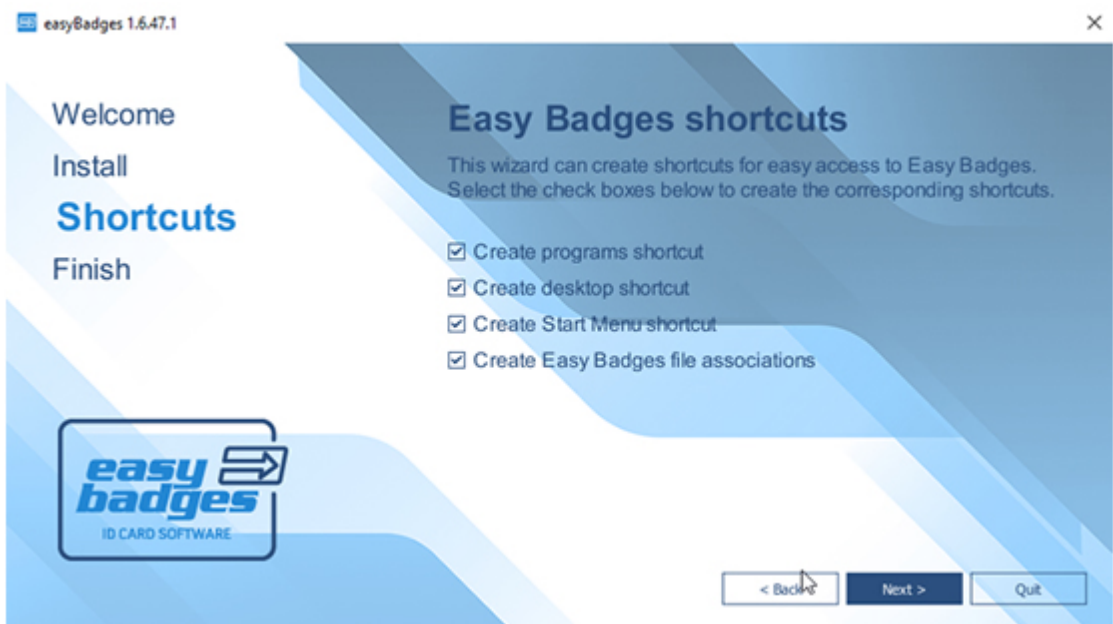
easyBadges 1.6.47.1

×

Welcome

Install

Shortcuts

Finish

Easy Badges shortcuts

This wizard can create shortcuts for easy access to Easy Badges. Select the check boxes below to create the corresponding shortcuts.

☑ Create programs shortcut

☑ Create desktop shortcut

☑ Create Start Menu shortcut

☑ Create Easy Badges file associations

easy badges

ID CARD SOFTWARE

< Back

Next >

Quit